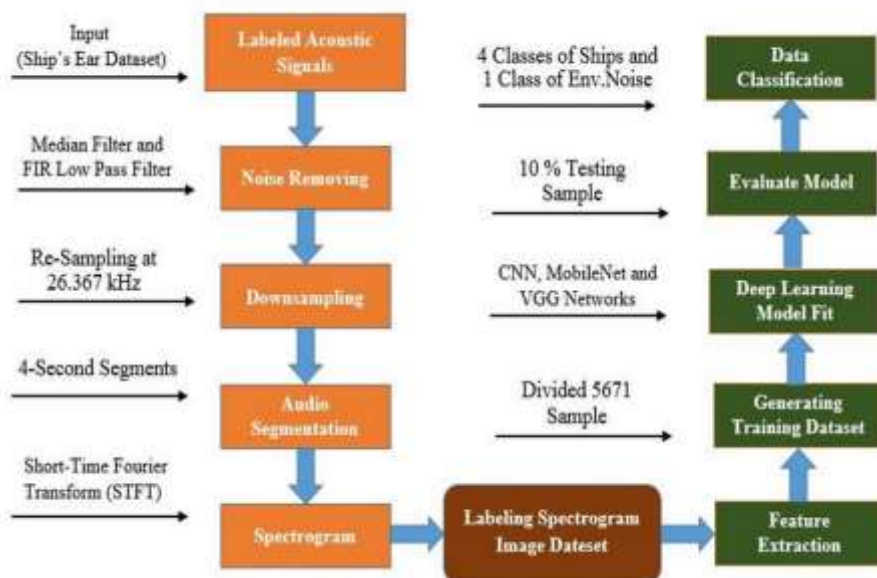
Input (Ship's Ear Dataset)

Labeled Acoustic Signals

Median Filter and FIR Low Pass Filter

Noise Removing

Re-Sampling at 26.367 kHz

Downsampling

4-Second Segments

Audio Segmentation

Short-Time Fourier Transform (STFT)

Spectrogram

Labeling Spectrogram Image Dateset

Feature Extraction

Divided 5671 Sample

Generating Training Dataset

CNN, MobileNet and VGG Networks

Deep Learning Model Fit

10 % Testing Sample

Evaluate Model

4 Classes of Ships and 1 Class of Env.Noise

Data Classification